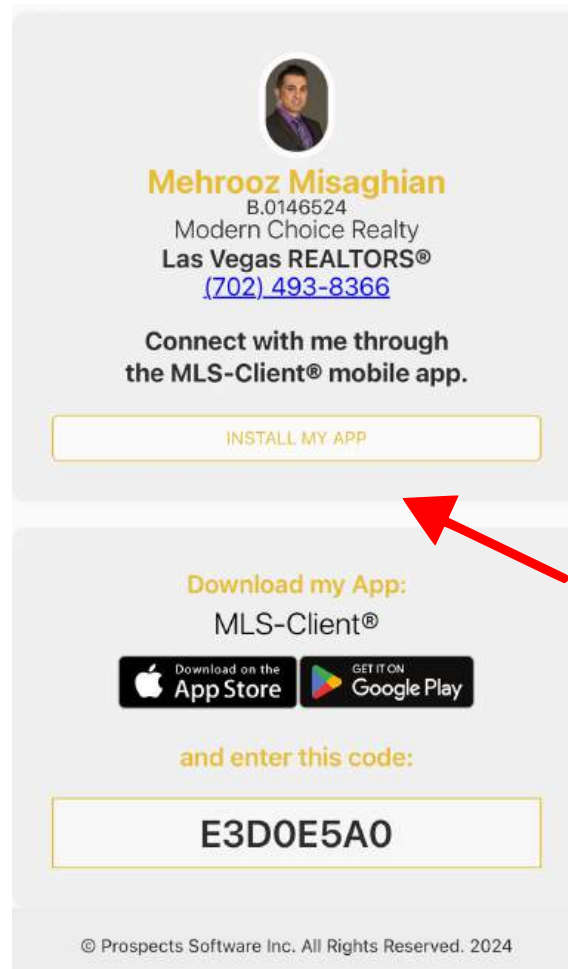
Mehrooz Misaghian
B.0146524
Modern Choice Realty
Las Vegas REALTORS®
(702) 493-8366

Connect with me through the MLS-Client® mobile app.

INSTALL MY APP

Download my App:
MLS-Client®

Download on the App Store

GET IT ON Google Play

and enter this code:

E3D0E5A0

© Prospects Software Inc. All Rights Reserved. 2024